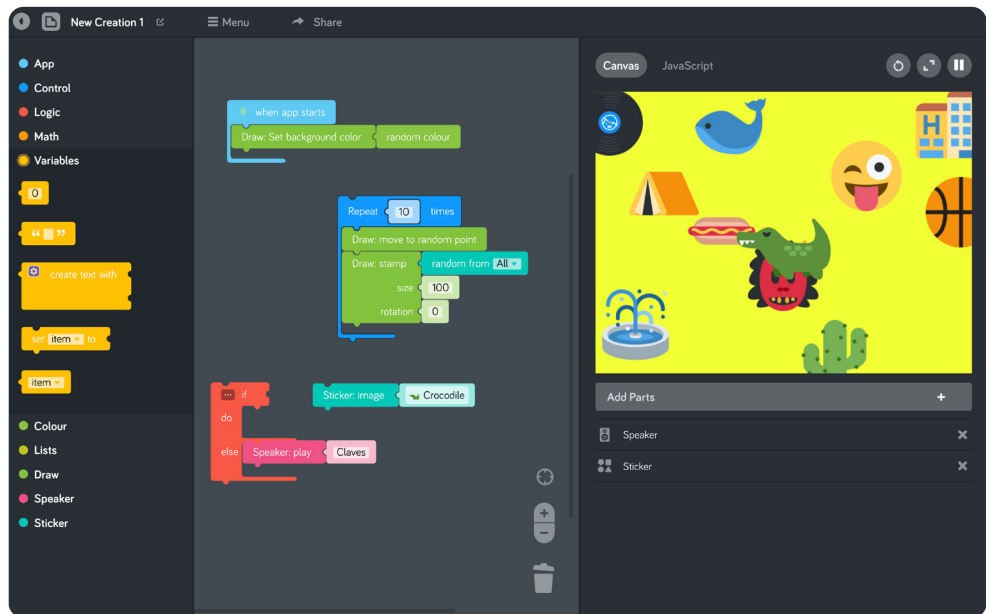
New Creation 1 Menu Share

App
Control
Logic
Math
Variables

0
" "
create text with
set item to
item

Colour
Lists
Draw
Speaker
Sticker

when app starts
Draw: Set background color random colour

Repeat 10 times
Draw: move to random point
Draw: stamp random from All
size 100
rotation 0

if
do
else
Sticker: image Crocodile
Speaker: play Claves

Canvas JavaScript

H

Add Parts +
Speaker
Sticker